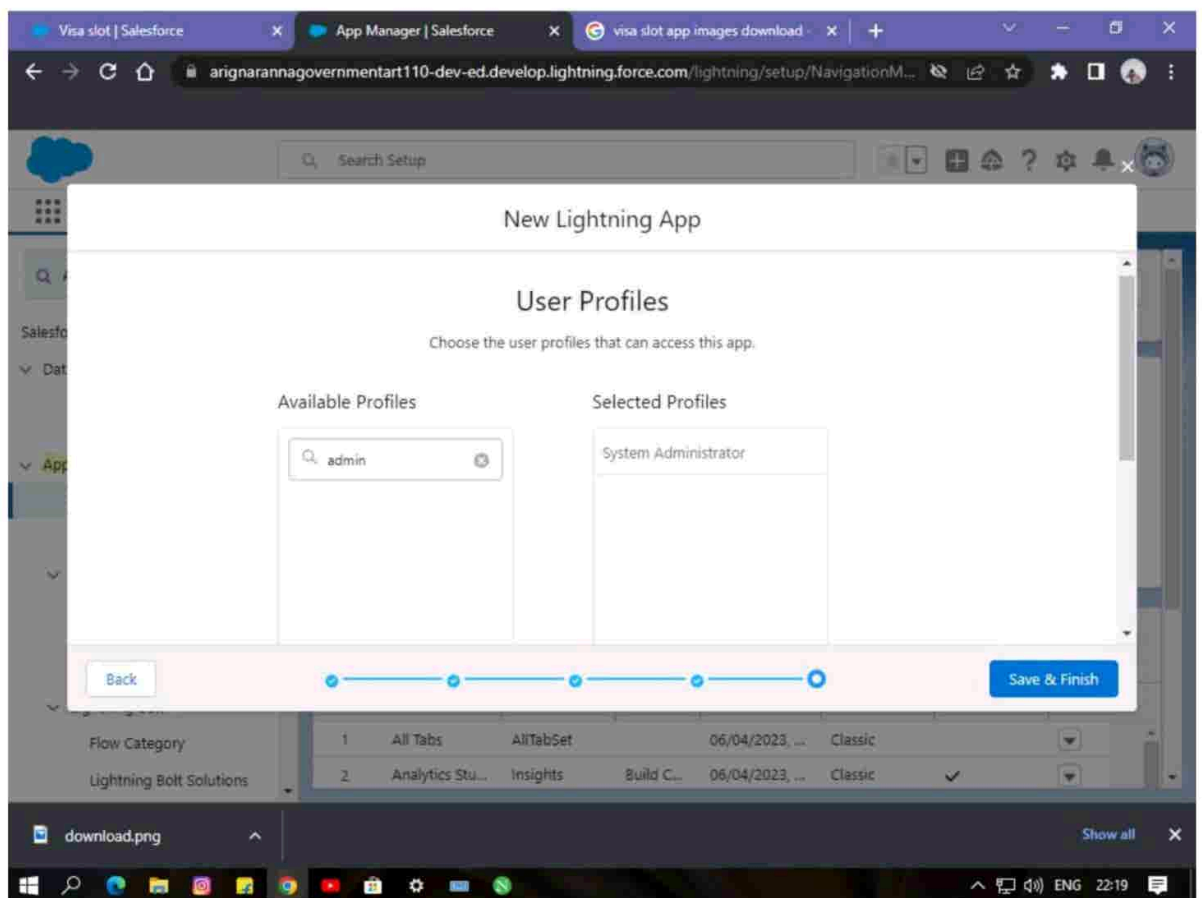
Visa slot | Salesforce ×
App Manager | Salesforce ×
visa slot app images download ×
+

arignarannagovernmentart110-dev-ed.develop.lightning.force.com/lightning/setup/NavigationM...

Search Setup

Q
Salesfo
Dat
App

New Lightning App

User Profiles

Choose the user profiles that can access this app.

Available Profiles

admin

Selected Profiles

System Administrator

Back

Save & Finish

Flow Category
Lightning Bolt Solutions

| 1 | All Tabs | AllTabSet | | 06/04/2023, ... | Classic | | |
|---|---|---|---|---|---|---|---|
| 2 | Analytics Stu... | Insights | Build C... | 06/04/2023, ... | Classic | ✓ | |

download.png

Show all ×

ENG 22:19